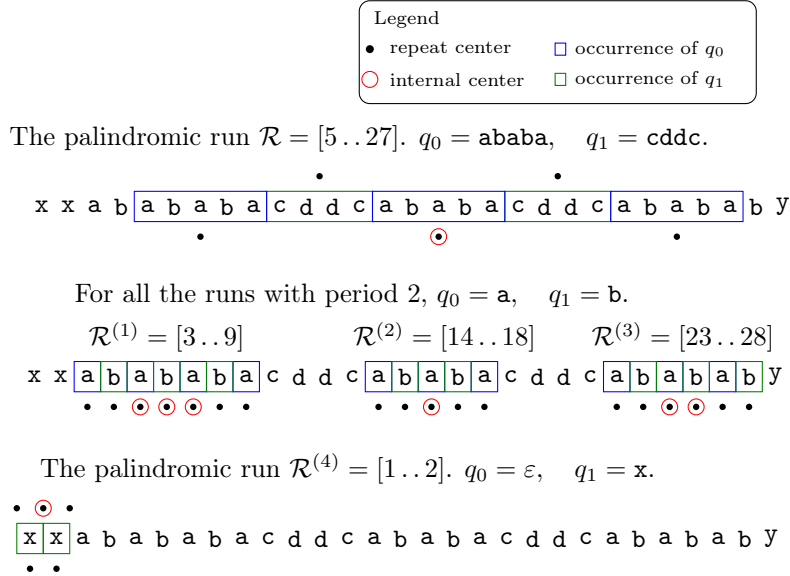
Legend
• repeat center
internal center
occurrence of $q_0$
occurrence of $q_1$

The palindromic run $\mathcal{R} = [5\,..\,27]$. $q_0 = \texttt{ababa}$, $\quad q_1 = \texttt{cddc}$.

x x a b a b a b a c d d c a b a b a c d d c a b a b a b y

For all the runs with period 2, $q_0 = \texttt{a}$, $\quad q_1 = \texttt{b}$.

$\mathcal{R}^{(1)} = [3\,..\,9]$ $\mathcal{R}^{(2)} = [14\,..\,18]$ $\mathcal{R}^{(3)} = [23\,..\,28]$

x x a b a b a b a c d d c a b a b a c d d c a b a b a b y

The palindromic run $\mathcal{R}^{(4)} = [1\,..\,2]$. $q_0 = \varepsilon$, $\quad q_1 = \texttt{x}$.

x x a b a b a b a c d d c a b a b a c d d c a b a b a b y